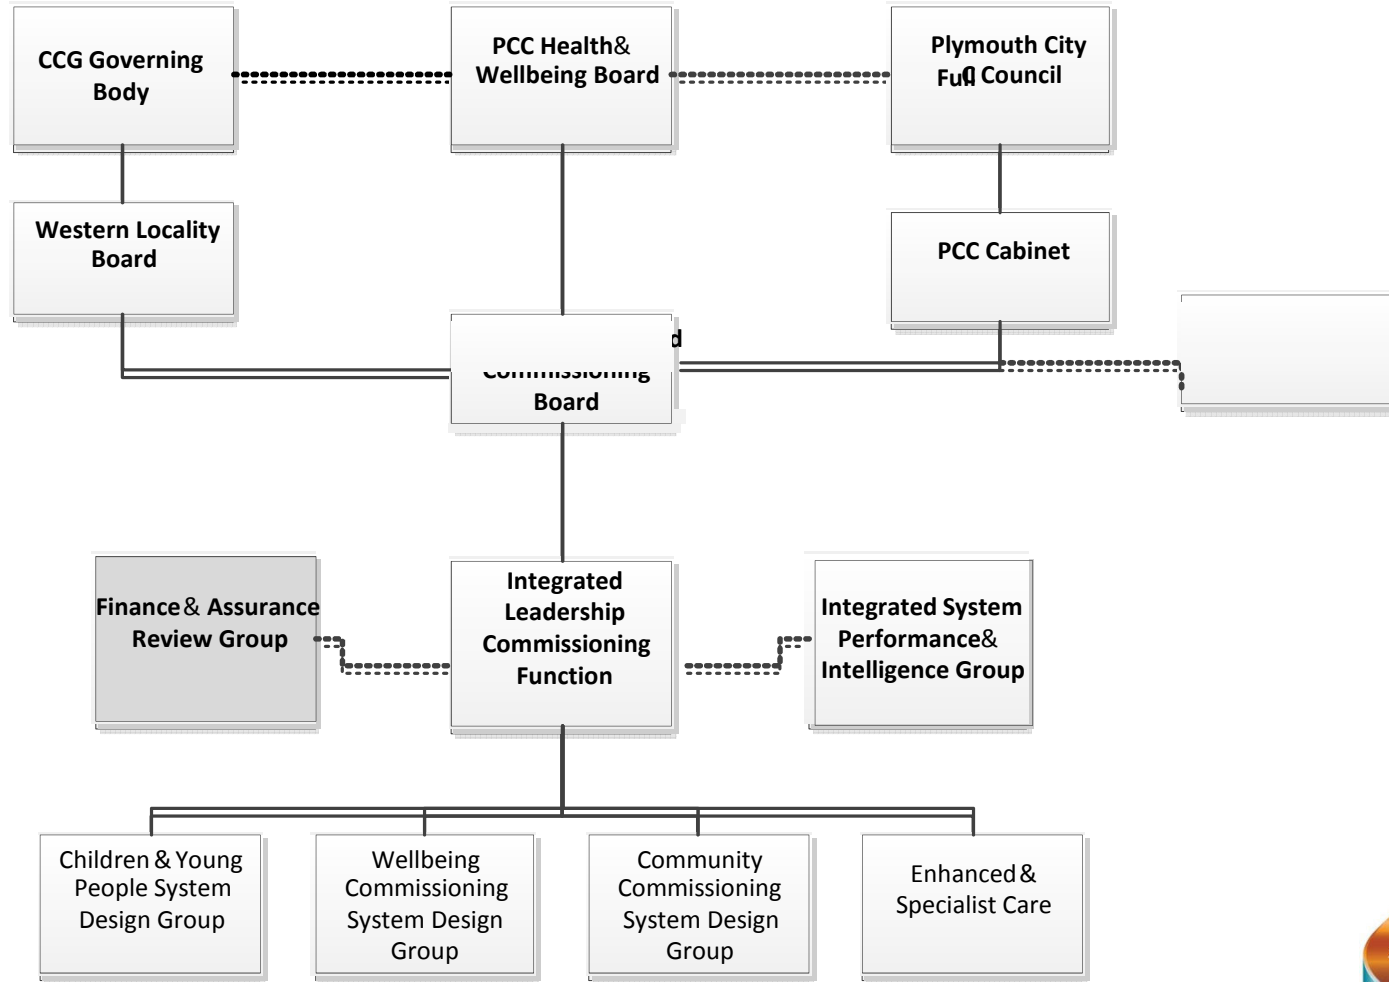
CCG Governing Body

PCC Health& Wellbeing Board

Plymouth City Full Council

Western Locality Board

PCC Cabinet

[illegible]d Commissioning Board

Finance & Assurance Review Group

Integrated Leadership Commissioning Function

Integrated System Performance& Intelligence Group

Children & Young People System Design Group

Wellbeing Commissioning System Design Group

Community Commissioning System Design Group

Enhanced & Specialist Care